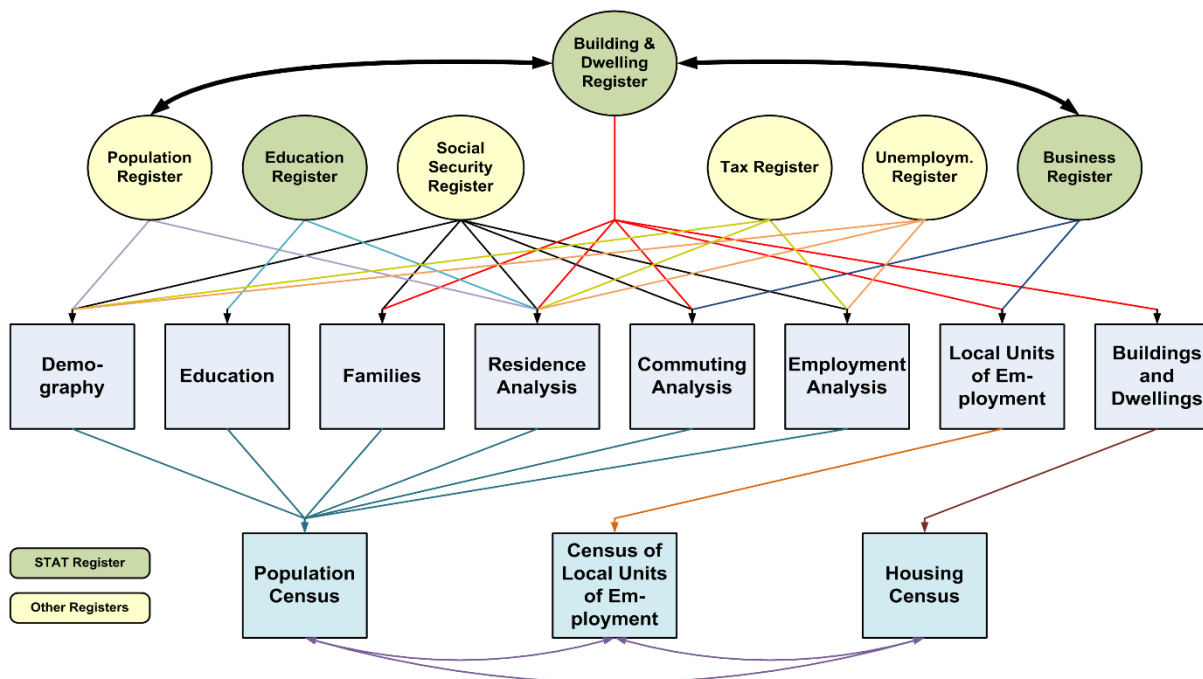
Building & Dwelling Register

Population Register

Education Register

Social Security Register

Tax Register

Unemploym. Register

Business Register

Demography

Education

Families

Residence Analysis

Commuting Analysis

Employment Analysis

Local Units of Employment

Buildings and Dwellings

STAT Register

Other Registers

Population Census

Census of Local Units of Employment

Housing Census